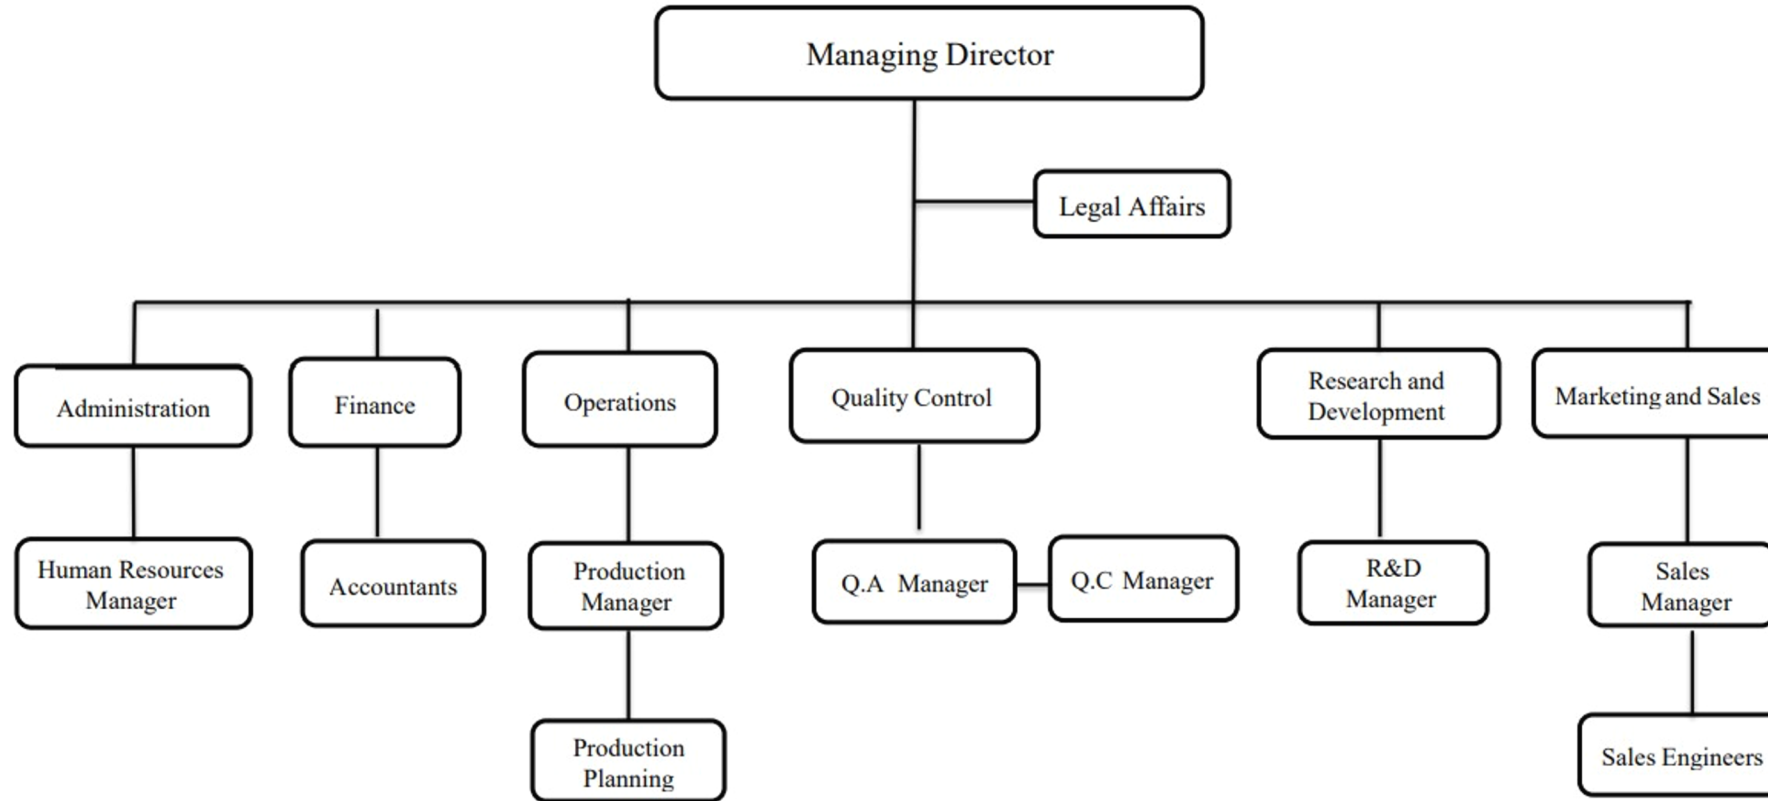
Managing Director

Legal Affairs

Administration

Finance

Operations

Quality Control

Research and Development

Marketing and Sales

Human Resources Manager

Accountants

Production Manager

Q.A Manager

Q.C Manager

R&D Manager

Sales Manager

Production Planning

Sales Engineers